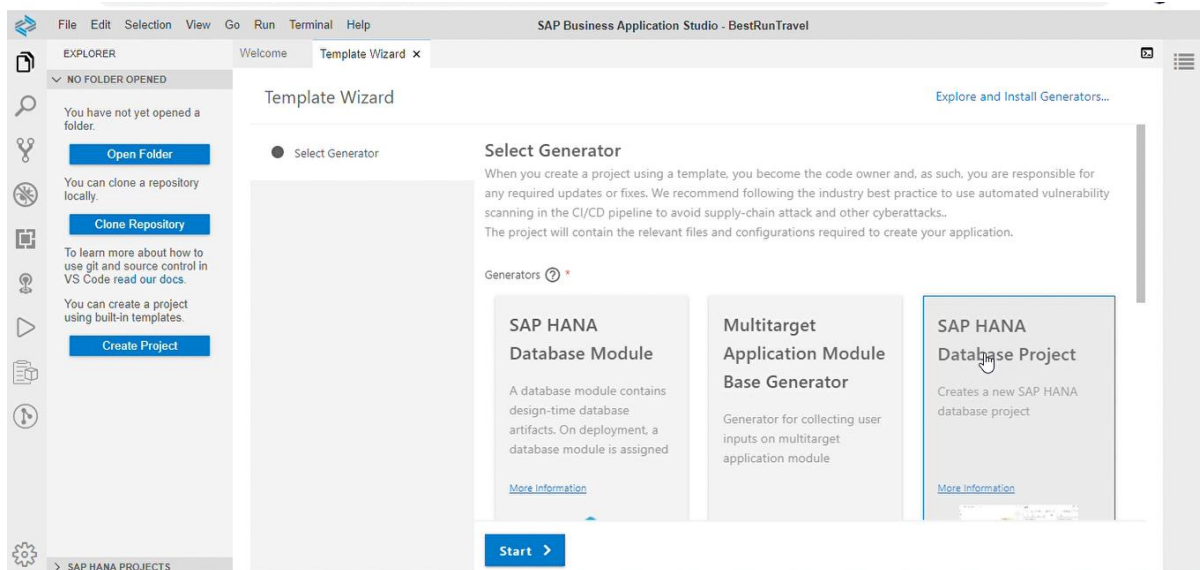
File Edit Selection View Go Run Terminal Help

SAP Business Application Studio - BestRunTravel

EXPLORER

NO FOLDER OPENED

You have not yet opened a folder.

Open Folder

You can clone a repository locally.

Clone Repository

To learn more about how to use git and source control in VS Code read our docs.

You can create a project using built-in templates.

Create Project

SAP HANA PROJECTS

Welcome

Template Wizard ×

Template Wizard

Explore and Install Generators...

Select Generator

Select Generator

When you create a project using a template, you become the code owner and, as such, you are responsible for any required updates or fixes. We recommend following the industry best practice to use automated vulnerability scanning in the CI/CD pipeline to avoid supply-chain attack and other cyberattacks..
The project will contain the relevant files and configurations required to create your application.

Generators ⓘ *

SAP HANA Database Module

A database module contains design-time database artifacts. On deployment, a database module is assigned

More Information

Multitarget Application Module Base Generator

Generator for collecting user inputs on multitarget application module

SAP HANA Database Project

Creates a new SAP HANA database project

More Information

Start >